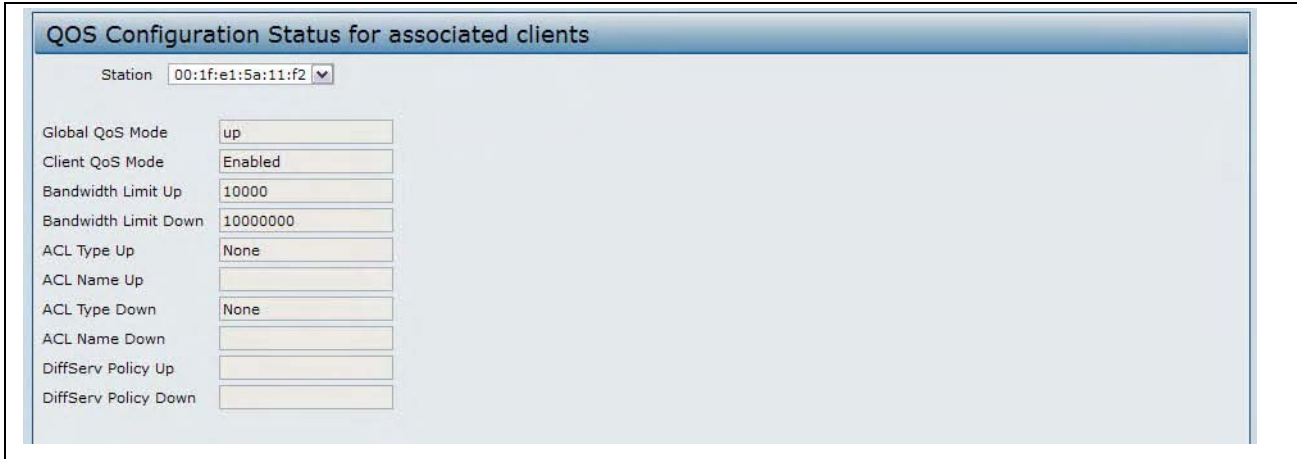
QOS Configuration Status for associated clients

Station 00:1f:e1:5a:11:f2

Global QoS Mode up
Client QoS Mode Enabled
Bandwidth Limit Up 10000
Bandwidth Limit Down 10000000
ACL Type Up None
ACL Name Up
ACL Type Down None
ACL Name Down
DiffServ Policy Up
DiffServ Policy Down